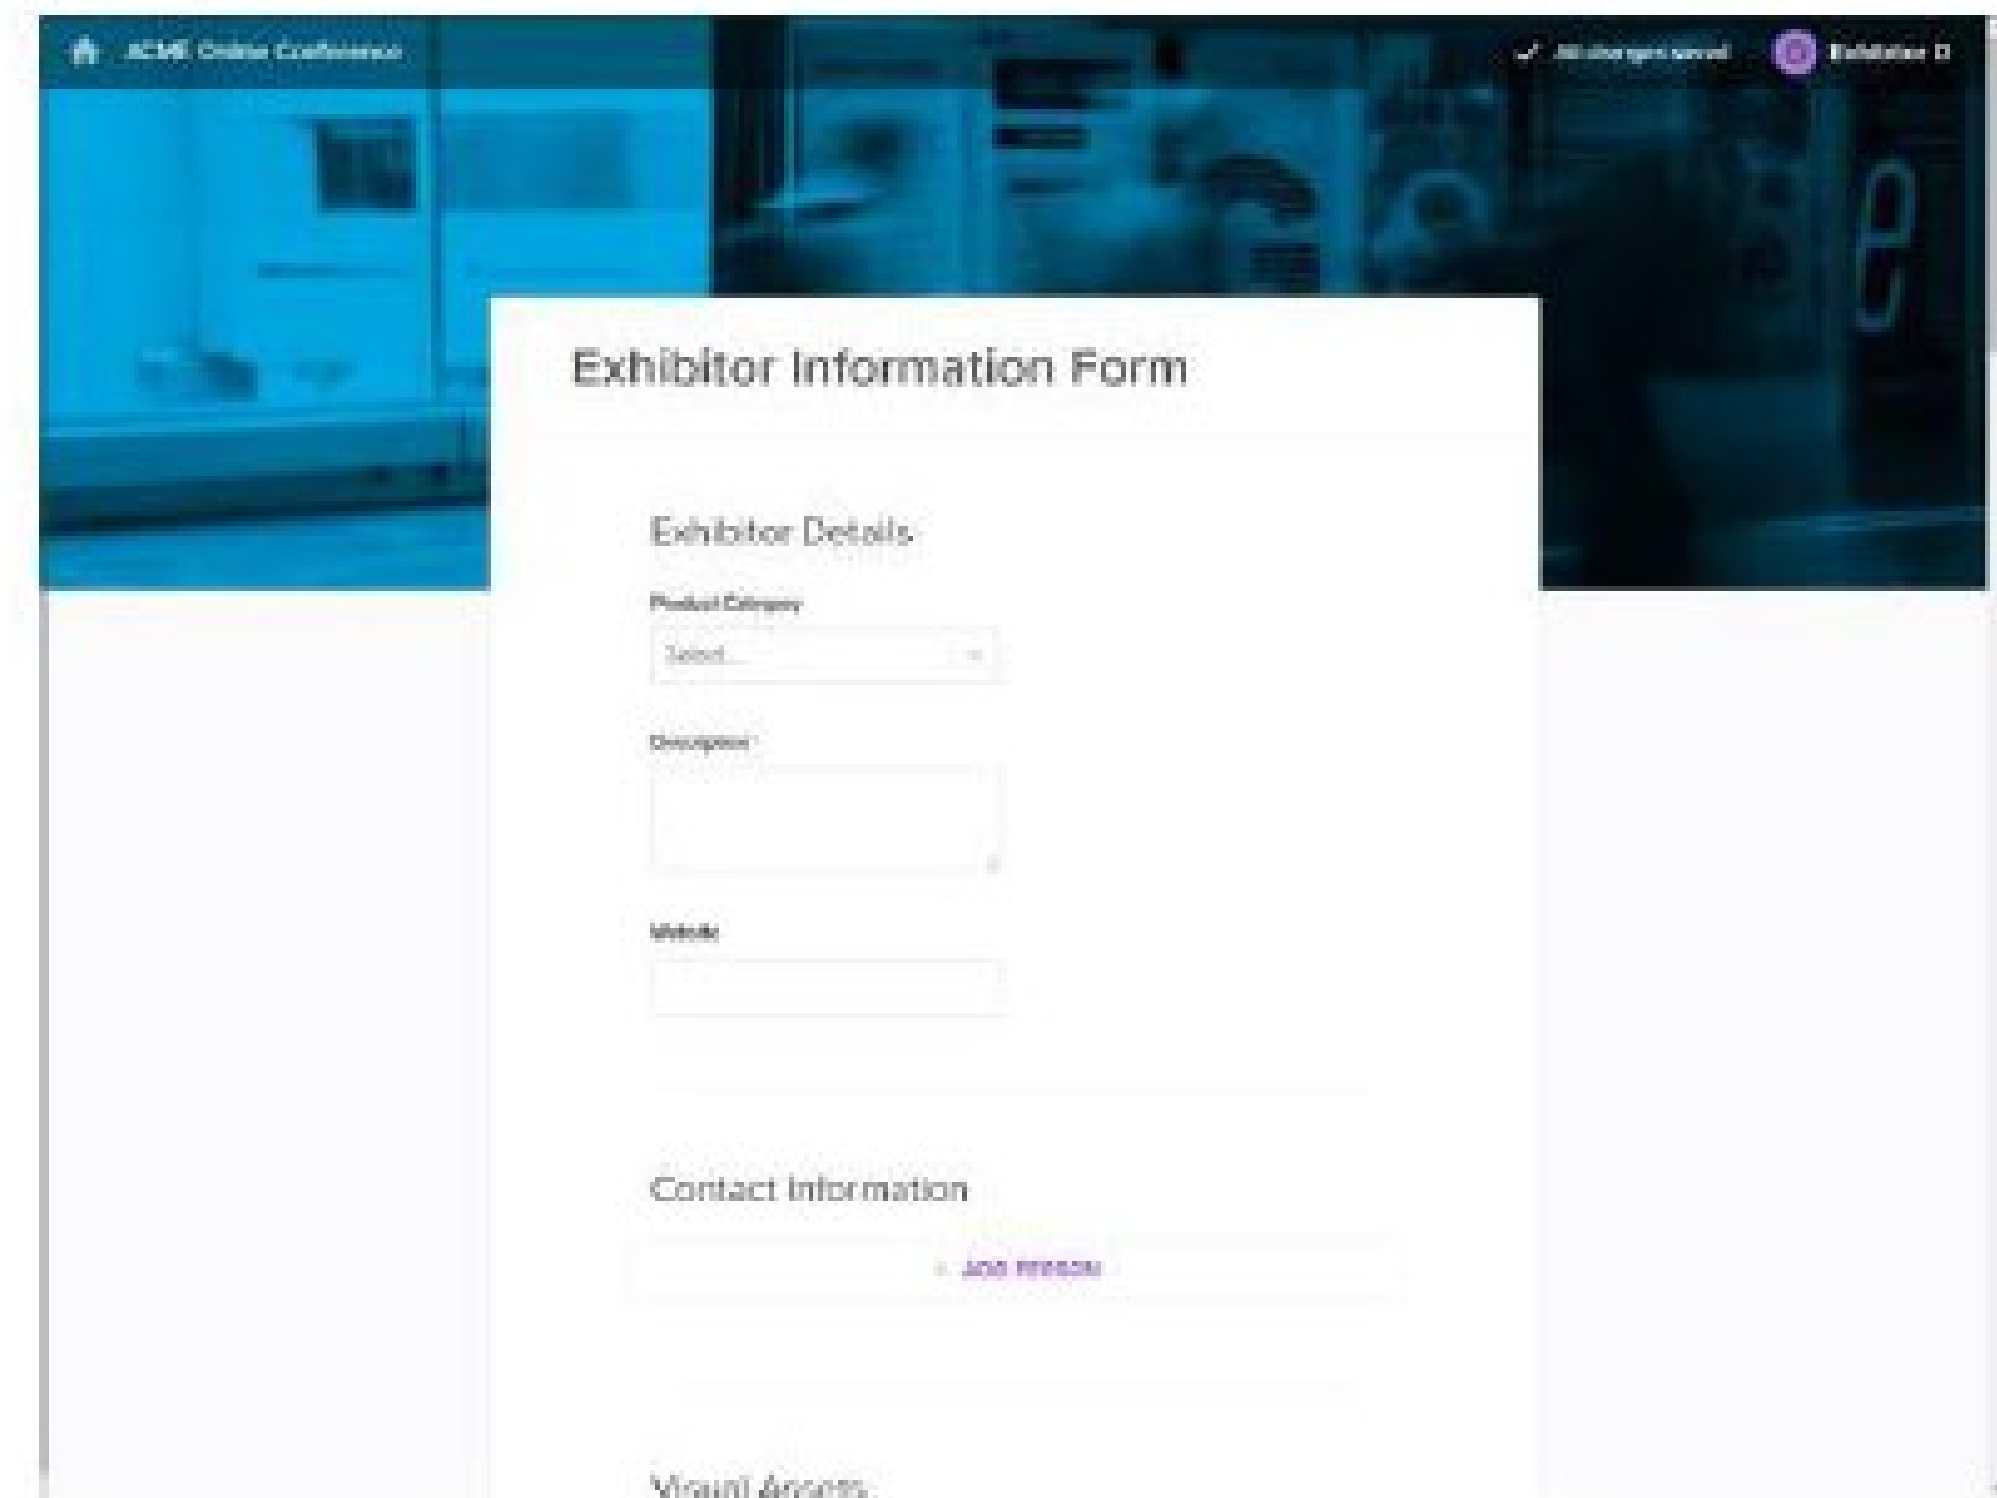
ACME Online Conference

All changes saved

Exhibitor D

Exhibitor Information Form

Exhibitor Details

Product Category

Select...

Description

Website

Contact Information

+ ADD PERSON

Visual Assets